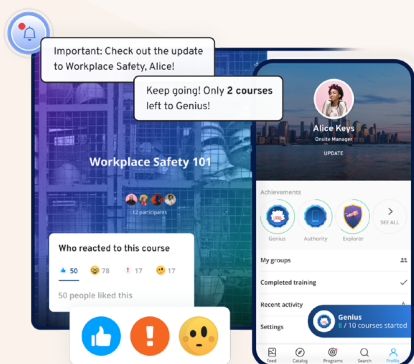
Important: Check out the update to Workplace Safety, Alice!

Keep going! Only **2 courses** left to Genius!

Workplace Safety 101

12 participants

Who reacted to this course

50 78 17 17

50 people liked this

Alice Keys

Onsite Manager

UPDATE

Achievements

Genius Authority Explorer SEE ALL

My groups

Completed training

Recent activity

Settings

Genius

8 / 10 courses started

Feed Catalog Programs Search Profile